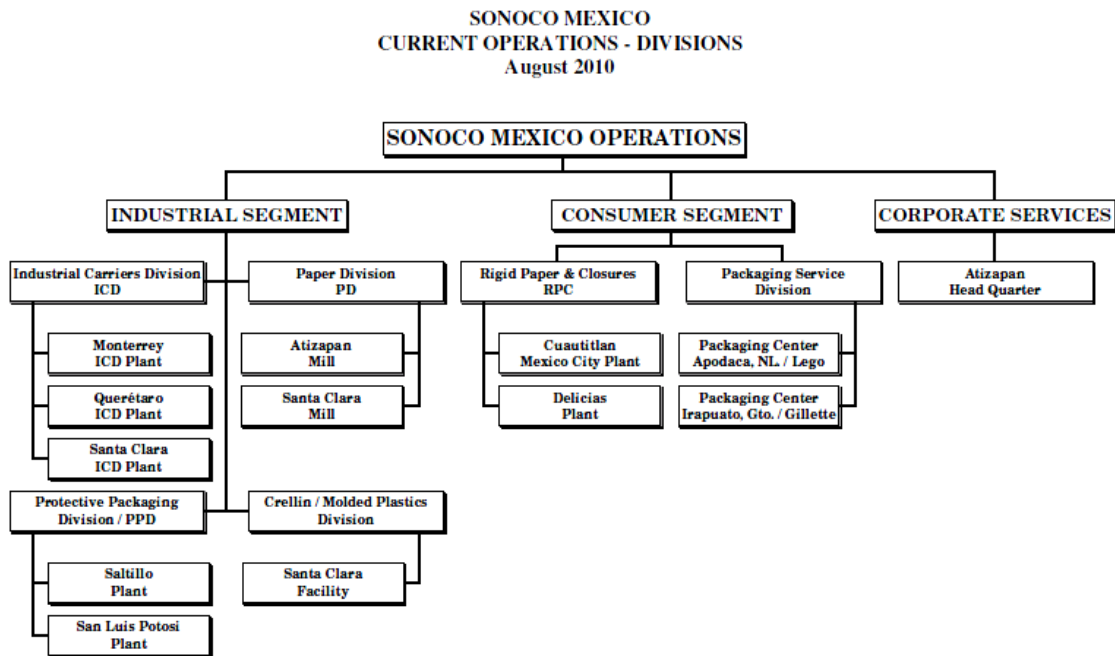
SONOCO MEXICO
CURRENT OPERATIONS - DIVISIONS
August 2010

SONOCO MEXICO OPERATIONS

INDUSTRIAL SEGMENT

Industrial Carriers Division
ICD

Monterrey
ICD Plant

Querétaro
ICD Plant

Santa Clara
ICD Plant

Paper Division
PD

Atizapan
Mill

Santa Clara
Mill

Protective Packaging
Division / PPD

Saltillo
Plant

San Luis Potosi
Plant

Crellin / Molded Plastics
Division

Santa Clara
Facility

CONSUMER SEGMENT

Rigid Paper & Closures
RPC

Cuautitlan
Mexico City Plant

Delicias
Plant

Packaging Service
Division

Packaging Center
Apodaca, NL. / Lego

Packaging Center
Irapuato, Gto. / Gillette

CORPORATE SERVICES

Atizapan
Head Quarter